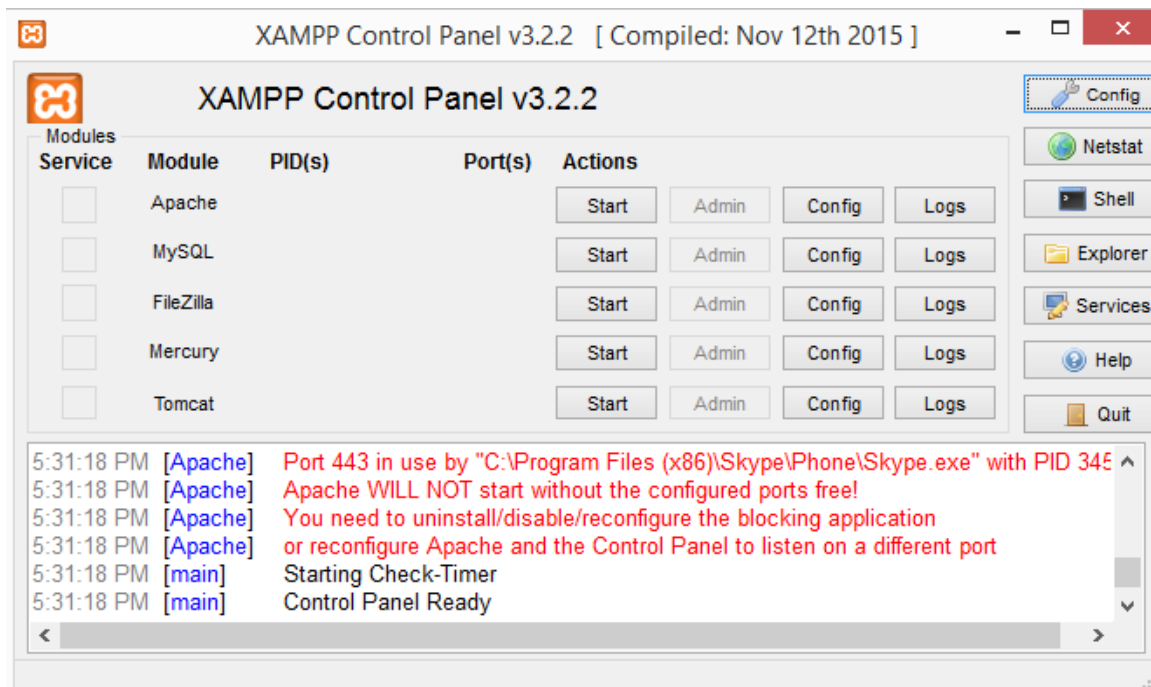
XAMPP Control Panel v3.2.2 [ Compiled: Nov 12th 2015 ]

XAMPP Control Panel v3.2.2

Config
Netstat
Shell
Explorer
Services
Help
Quit

Modules

| Service | Module | PID(s) | Port(s) | Actions | | | |
|---|---|---|---|---|---|---|---|
| | Apache | | | Start | Admin | Config | Logs |
| | MySQL | | | Start | Admin | Config | Logs |
| | FileZilla | | | Start | Admin | Config | Logs |
| | Mercury | | | Start | Admin | Config | Logs |
| | Tomcat | | | Start | Admin | Config | Logs |

5:31:18 PM [Apache] Port 443 in use by "C:\Program Files (x86)\Skype\Phone\Skype.exe" with PID 34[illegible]
5:31:18 PM [Apache] Apache WILL NOT start without the configured ports free!
5:31:18 PM [Apache] You need to uninstall/disable/reconfigure the blocking application
5:31:18 PM [Apache] or reconfigure Apache and the Control Panel to listen on a different port
5:31:18 PM [main] Starting Check-Timer
5:31:18 PM [main] Control Panel Ready